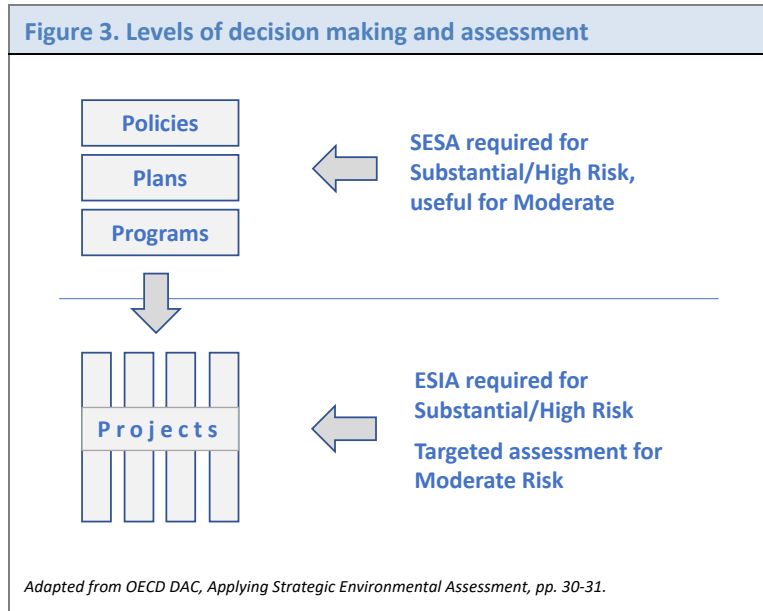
Figure 3. Levels of decision making and assessment

Policies

Plans

Programs

SESA required for Substantial/High Risk, useful for Moderate

Projects

ESIA required for Substantial/High Risk

Targeted assessment for Moderate Risk

Adapted from OECD DAC, Applying Strategic Environmental Assessment, pp. 30-31.